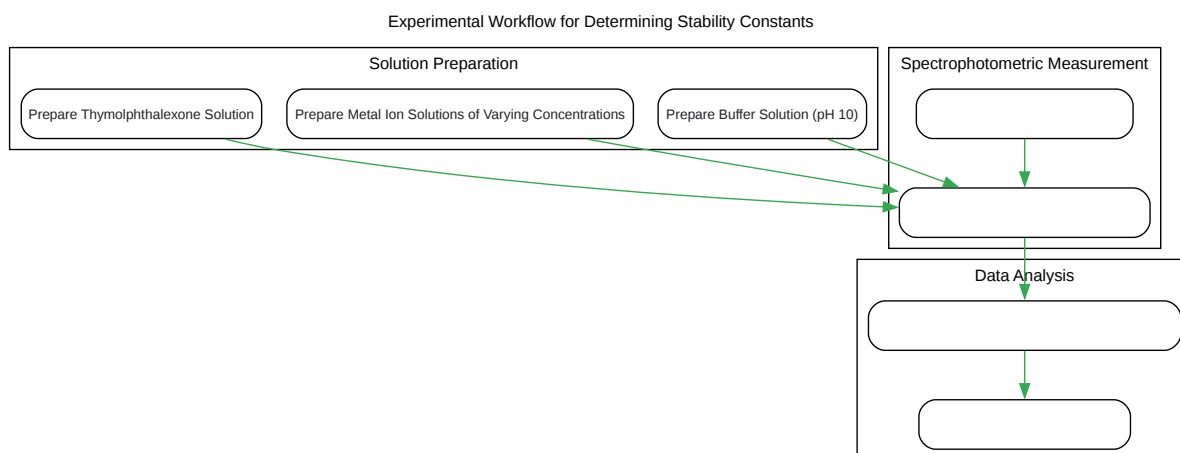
Experimental Workflow for Determining Stability Constants

Solution Preparation

Prepare Thymolphthalexone Solution

Prepare Metal Ion Solutions of Varying Concentrations

Prepare Buffer Solution (pH 10)

Spectrophotometric Measurement

Data Analysis